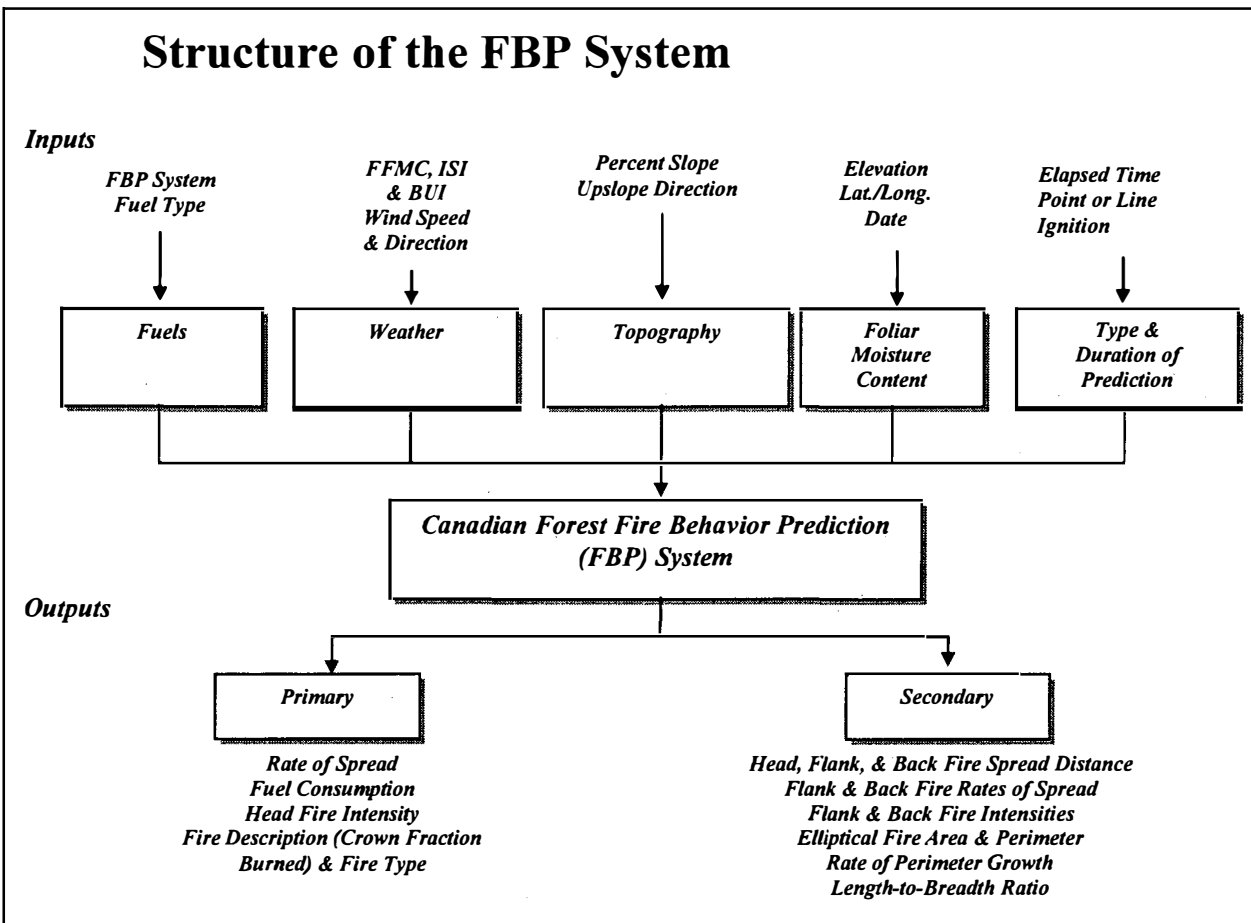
Structure of the FBP System

Inputs

FBP System
Fuel Type

FFMC, ISI
& BUI
Wind Speed
& Direction

Percent Slope
Upslope Direction

Elevation
Lat./Long.
Date

Elapsed Time
Point or Line
Ignition

Fuels

Weather

Topography

Foliar
Moisture
Content

Type &
Duration of
Prediction

Canadian Forest Fire Behavior Prediction
(FBP) System

Outputs

Primary

Secondary

Rate of Spread
Fuel Consumption
Head Fire Intensity
Fire Description (Crown Fraction
Burned) & Fire Type

Head, Flank, & Back Fire Spread Distance
Flank & Back Fire Rates of Spread
Flank & Back Fire Intensities
Elliptical Fire Area & Perimeter
Rate of Perimeter Growth
Length-to-Breadth Ratio